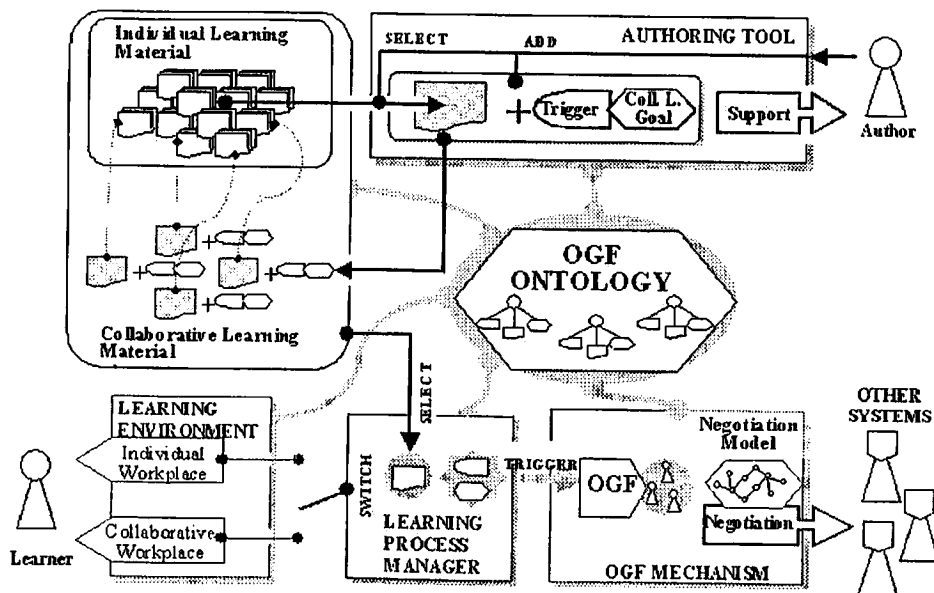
Individual Learning Material

SELECT

ADD

AUTHORING TOOL

Trigger

Coll. L. Goal

Support

Author

OGF ONTOLOGY

Collaborative Learning Material

LEARNING ENVIRONMENT

Individual Workplace

Collaborative Workplace

Learner

SELECT

SWITCH

TRIGGER

LEARNING PROCESS MANAGER

OGF

Negotiation Model

Negotiation

OGF MECHANISM

OTHER SYSTEMS